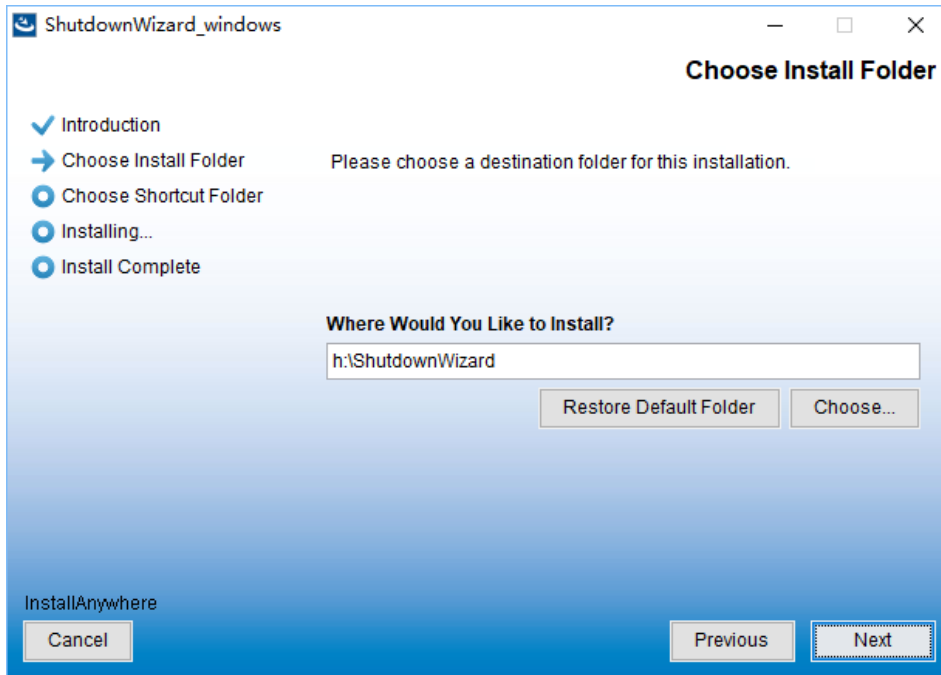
ShutdownWizard_windows

Choose Install Folder

Introduction
Choose Install Folder
Choose Shortcut Folder
Installing...
Install Complete

Please choose a destination folder for this installation.

Where Would You Like to Install?

h:\ShutdownWizard

Restore Default Folder
Choose...

InstallAnywhere

Cancel
Previous
Next